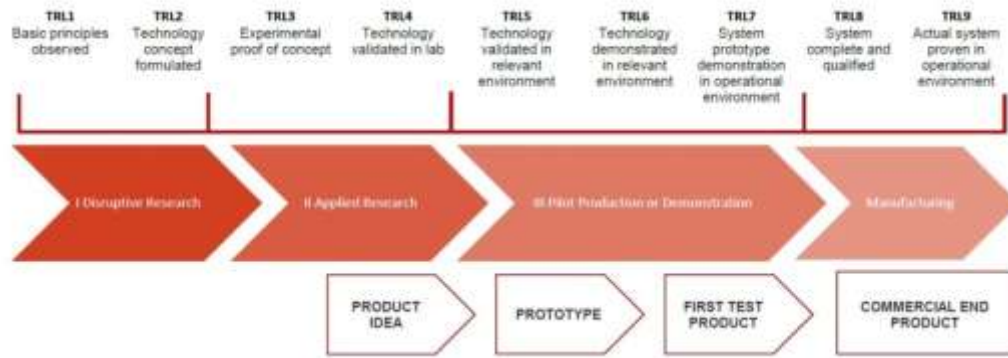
TRL1
Basic principles observed

TRL2
Technology concept formulated

TRL3
Experimental proof of concept

TRL4
Technology validated in lab

TRL5
Technology validated in relevant environment

TRL6
Technology demonstrated in relevant environment

TRL7
System prototype demonstration in operational environment

TRL8
System complete and qualified

TRL9
Actual system proven in operational environment

I Disruptive Research

II Applied Research

III Pilot Production or Demonstration

Manufacturing

PRODUCT IDEA

PROTOTYPE

FIRST TEST PRODUCT

COMMERCIAL END PRODUCT